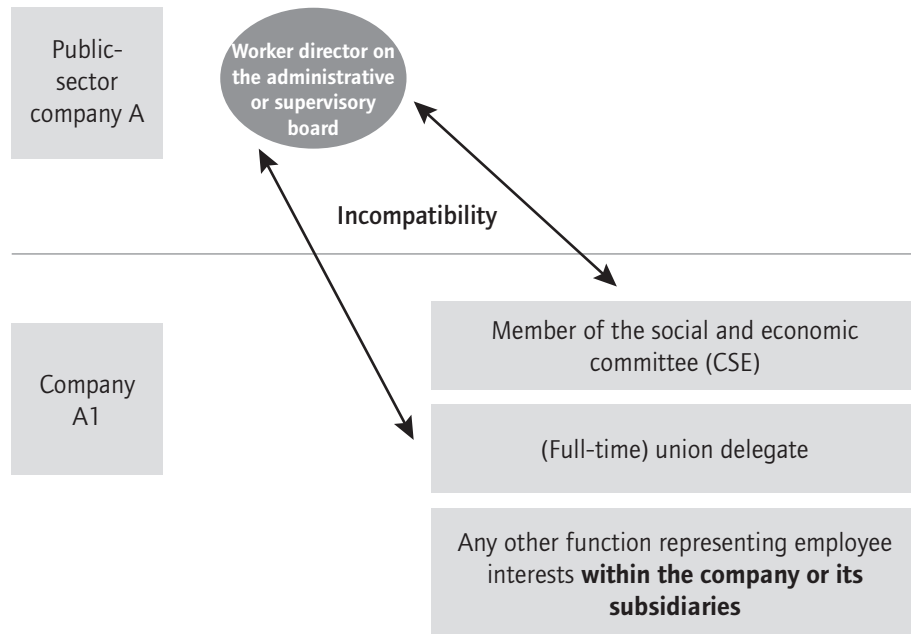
Public-sector company A

Worker director on the administrative or supervisory board

Incompatibility

Company A1

Member of the social and economic committee (CSE)

(Full-time) union delegate

Any other function representing employee interests **within the company or its subsidiaries**